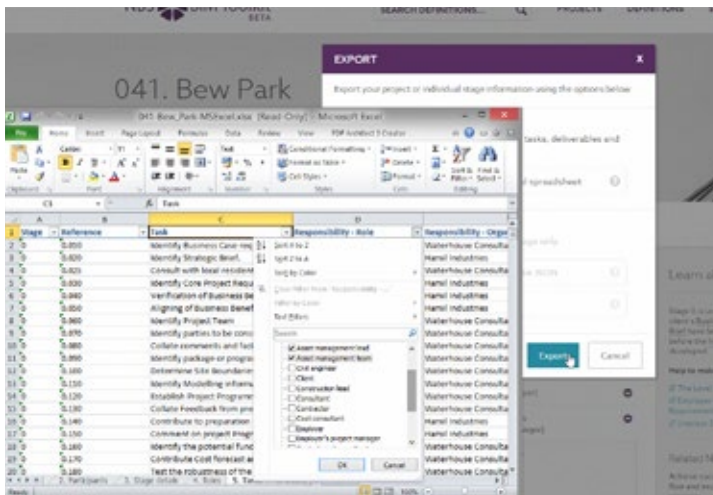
BETA
SEARCH DEFINITIONS...
PROJECTS
DEFINITIONS

041. Bew Park

EXPORT
Export your project or individual stage information using the options below

041 Bew_Park_MSExcel.xlsx [Read-Only] - Microsoft Excel

File Home Insert Page Layout Formulas Data Review View PDF Architect 3 Creator

Calibri 11
Paste
Clipboard Font Alignment Number Styles Cells Editing
Conditional Formatting
Format as Table
Cell Styles
Insert
Delete
Format
Sort & Filter
Find & Select

C1 Task

| | A | B | C | D | |
|---|---|---|---|---|---|
| 1 | Stage | Reference | Task | Responsibility - Role | Responsibility - Orga |
| 2 | 0 | 0.010 | Identify Business Case requ | | Waterhouse Consulta |
| 3 | 0 | 0.020 | Identify Strategic Brief | | Hamil Industries |
| 4 | 0 | 0.025 | Consult with local resident | | Waterhouse Consulta |
| 5 | 0 | 0.030 | Identify Core Project Requ | | Hamil Industries |
| 6 | 0 | 0.040 | Verification of Business Ca | | Hamil Industries |
| 7 | 0 | 0.050 | Aligning of Business Benef | | Hamil Industries |
| 8 | 0 | 0.060 | Identify Project Team | | Waterhouse Consulta |
| 9 | 0 | 0.070 | Identify parties to be cons | | Waterhouse Consulta |
| 10 | 0 | 0.080 | Collate comments and feed | | Waterhouse Consulta |
| 11 | 0 | 0.090 | Identify package or progra | | Hamil Industries |
| 12 | 0 | 0.100 | Determine Site Boundarie | | Waterhouse Consulta |
| 13 | 0 | 0.110 | Identify Modelling informa | | Waterhouse Consulta |
| 14 | 0 | 0.120 | Establish Project Programm | | Waterhouse Consulta |
| 15 | 0 | 0.130 | Collate Feedback from pre | | Waterhouse Consulta |
| 16 | 0 | 0.140 | Contribute to preparation | | Waterhouse Consulta |
| 17 | 0 | 0.150 | Comment on project Insig | | Hamil Industries |
| 18 | 0 | 0.160 | Identify the potential fund | | Waterhouse Consulta |
| 19 | 0 | 0.170 | Contribute Cost forecast a | | Waterhouse Consulta |
| 20 | 0 | 0.180 | Test the robustness of the | | Waterhouse Consulta |

Sort A to Z
Sort Z to A
Sort by Color
Clear Filter From "Responsibility - Role"
Filter by Color
Text Filters
Search
Asset management lead
Asset management team
Civil engineer
Client
Construction lead
Consultant
Contractor
Cost consultant
Employer
Employer's project manager
OK Cancel

2. Participants 3. Stage details 4. Roles 5. Ta

Ready 100%

tasks, deliverables and
spreadsheet
Export Cancel
Learn a